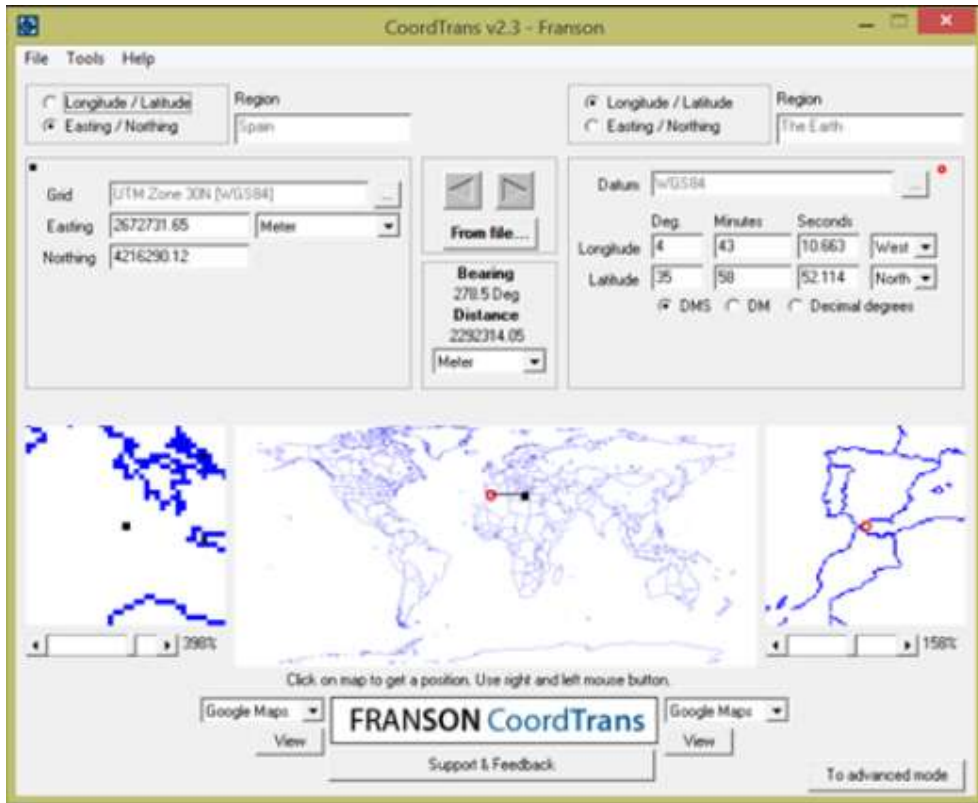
CoordTrans v2.3 - Franson

File Tools Help

Longitude / Latitude
Easting / Northing

Region
Spain

Longitude / Latitude
Easting / Northing

Region
The Earth

Grid UTM Zone 30N [WGS84]
Easting 2672731.65 Meter
Northing 4216290.12

From file...

Bearing
278.5 Deg
Distance
2292314.05
Meter

Datum WGS84

| | Deg. | Minutes | Seconds | |
|---|---|---|---|---|
| Longitude | 4 | 43 | 10.663 | West |
| Latitude | 35 | 58 | 52.114 | North |

DMS DM Decimal degrees

398%

158%

Click on map to get a position. Use right and left mouse button.

Google Maps
View

FRANSON CoordTrans

Google Maps
View

Support & Feedback

To advanced mode